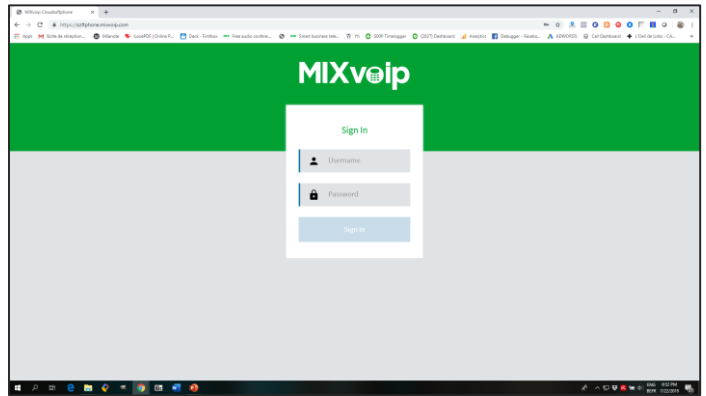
MIXvoip Cloudsoftphone
https://softphone.mixvoip.com
Apps
Boîte de réception...
Milanote
iLovePDF | Online P...
Deck - Firefox
Free audio confere...
Smart business tele...
YT
SIXIT Timelogger
(2637) Dashboard
Analytics
Debugger - Faceboo...
ADWORDS
Call Dashboard
L'Oeil de Links - CA...

MIXvoip

Sign In

Username

Password

Sign In

ENG BEPR
9:52 PM 7/22/2019